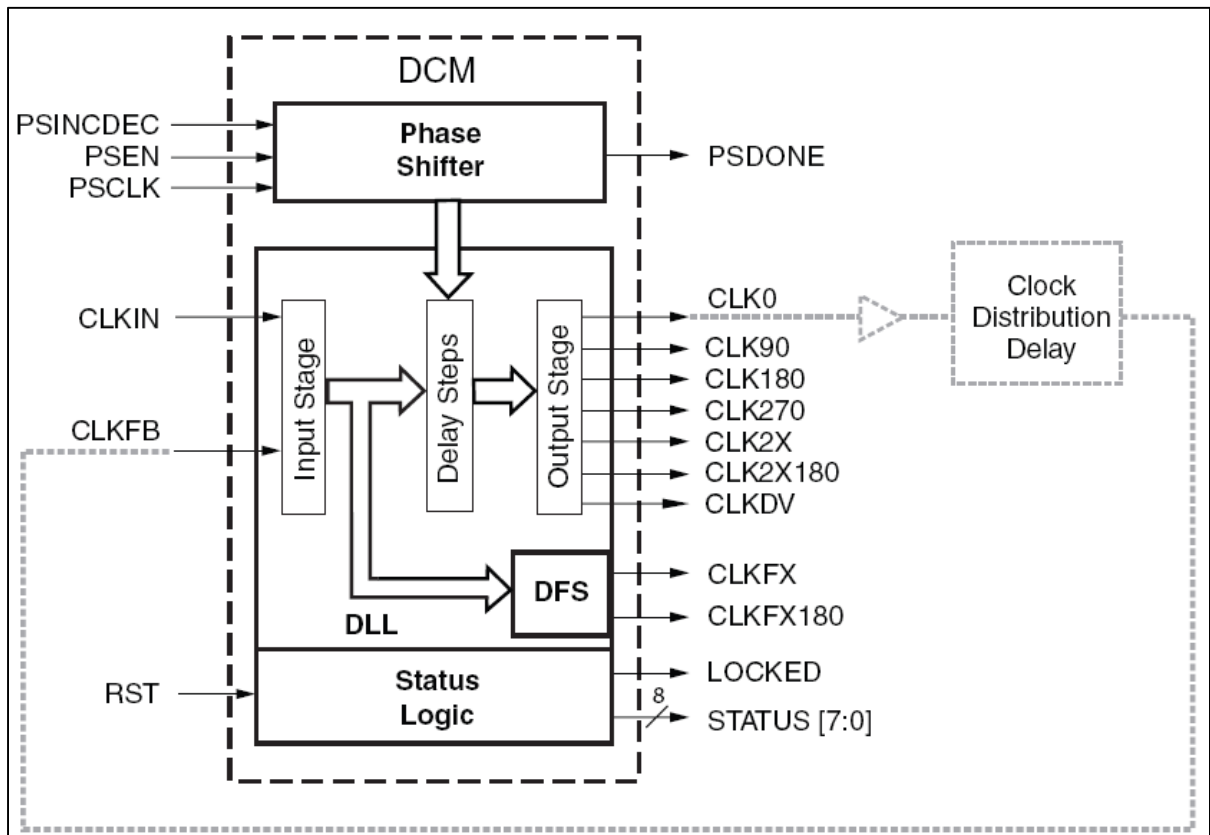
DCM

PSINCDEC
PSEN
PSCLK

Phase Shifter

PSDONE

CLKIN

CLKFB

Input Stage

Delay Steps

Output Stage

CLK0
CLK90
CLK180
CLK270
CLK2X
CLK2X180
CLKDV

Clock Distribution Delay

DFS

CLKFX
CLKFX180

DLL

RST

Status Logic

LOCKED
8
STATUS [7:0]